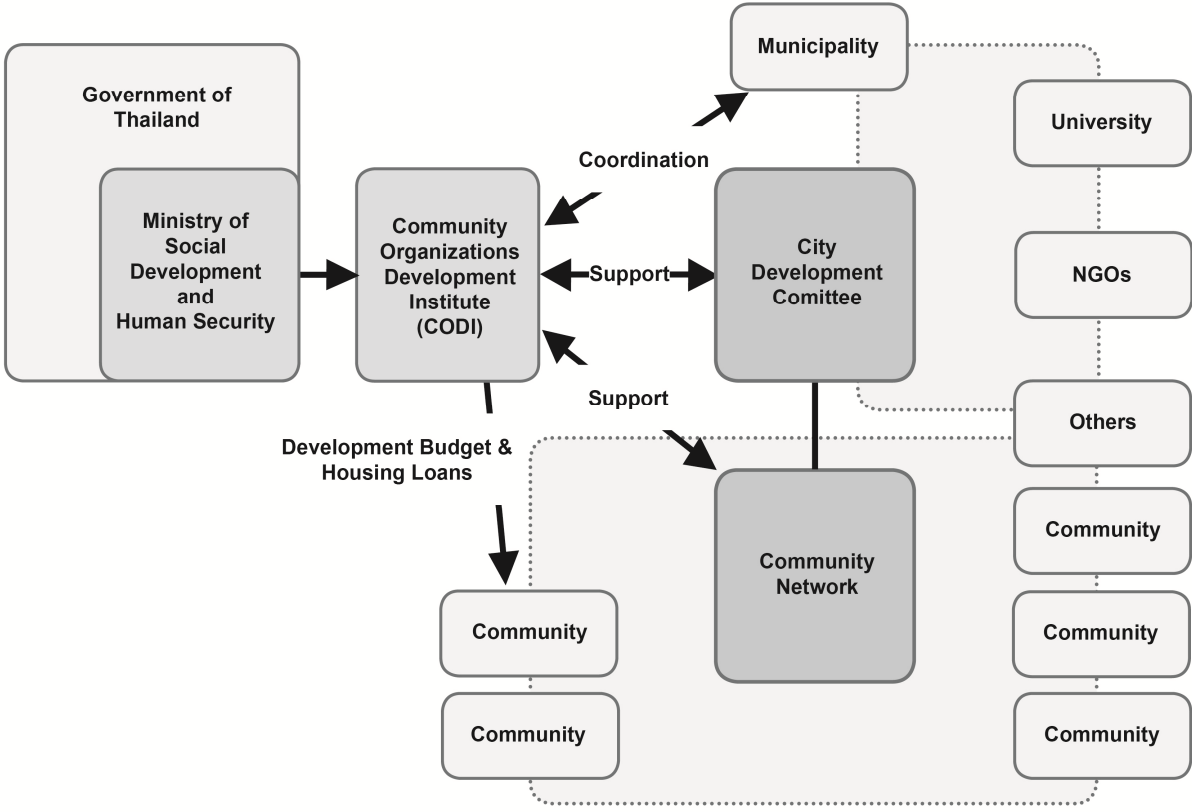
Government of Thailand

Ministry of Social Development and Human Security

Community Organizations Development Institute (CODI)

Municipality

Coordination

Support

City Development Comittee

University

NGOs

Support

Others

Development Budget & Housing Loans

Community Network

Community

Community

Community

Community

Community

Community